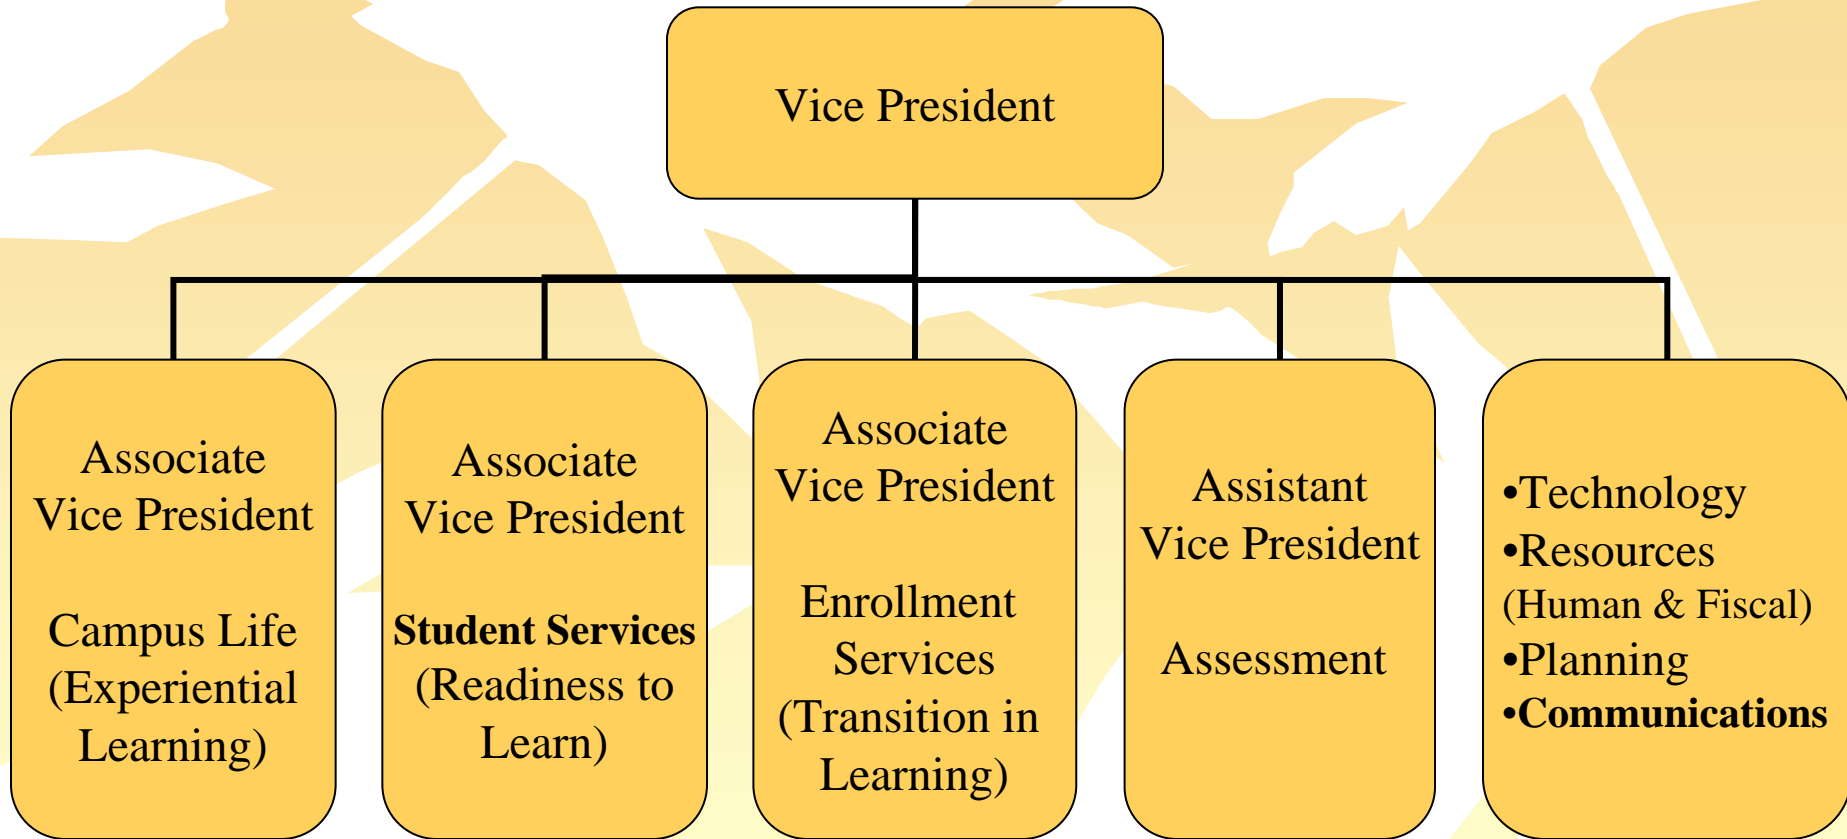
Vice President

Associate Vice President

Campus Life (Experiential Learning)

Associate Vice President

Student Services (Readiness to Learn)

Associate Vice President

Enrollment Services (Transition in Learning)

Assistant Vice President

Assessment

•Technology
•Resources (Human & Fiscal)
•Planning
•Communications